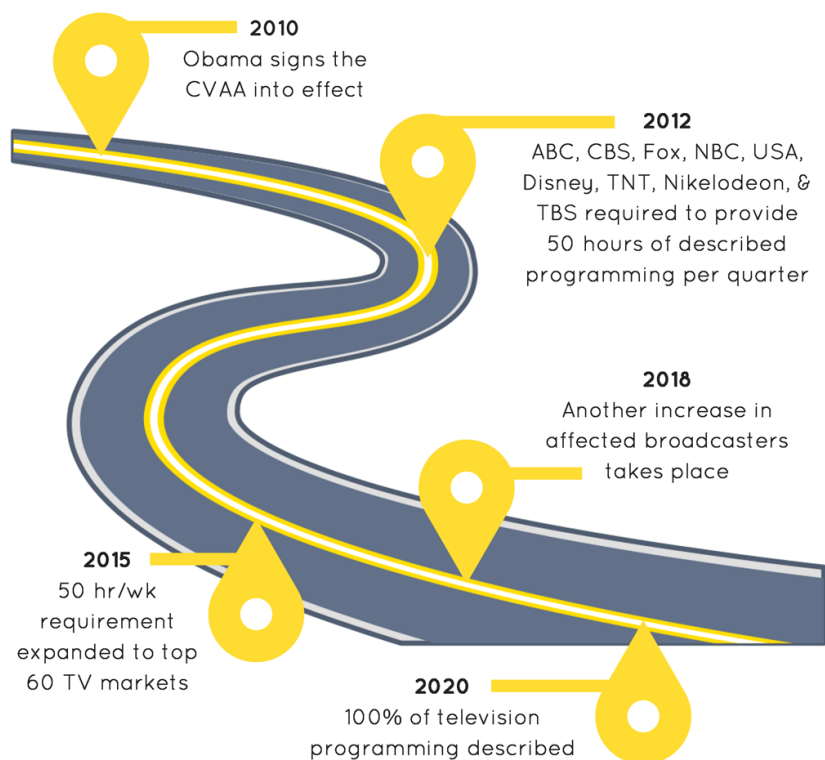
2010
Obama signs the CVAA into effect

2012
ABC, CBS, Fox, NBC, USA, Disney, TNT, Nikelodeon, & TBS required to provide 50 hours of described programming per quarter

2018
Another increase in affected broadcasters takes place

2015
50 hr/wk requirement expanded to top 60 TV markets

2020
100% of television programming described